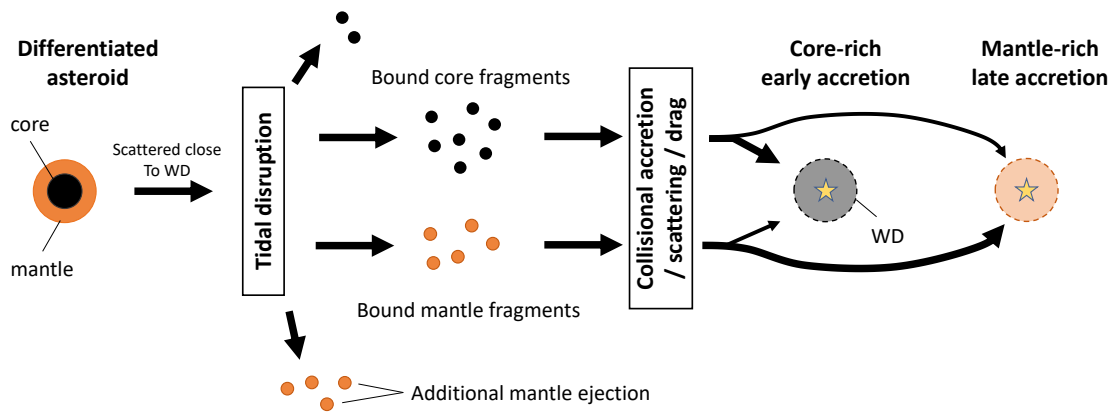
Differentiated asteroid

core

mantle

Scattered close To WD

Tidal disruption

Bound core fragments

Bound mantle fragments

Additional mantle ejection

Collisional accretion / scattering / drag

Core-rich early accretion

WD

Mantle-rich late accretion